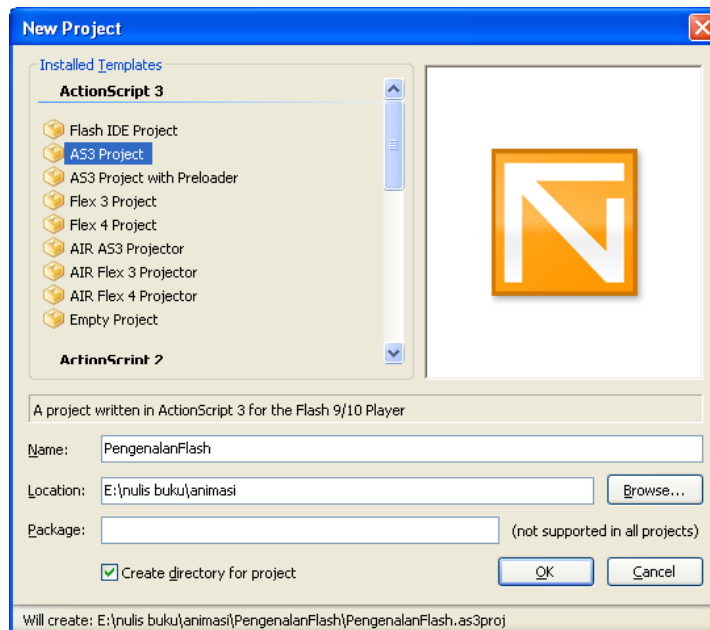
New Project

Installed Templates

ActionScript 3

Flash IDE Project
AS3 Project
AS3 Project with Preloader
Flex 3 Project
Flex 4 Project
AIR AS3 Projector
AIR Flex 3 Projector
AIR Flex 4 Projector
Empty Project

ActionScript 2

A project written in ActionScript 3 for the Flash 9/10 Player

Name: PengenalanFlash

Location: E:\nulis buku\animasi Browse...

Package: (not supported in all projects)

Create directory for project OK Cancel

Will create: E:\nulis buku\animasi\PengenalanFlash\PengenalanFlash.as3proj